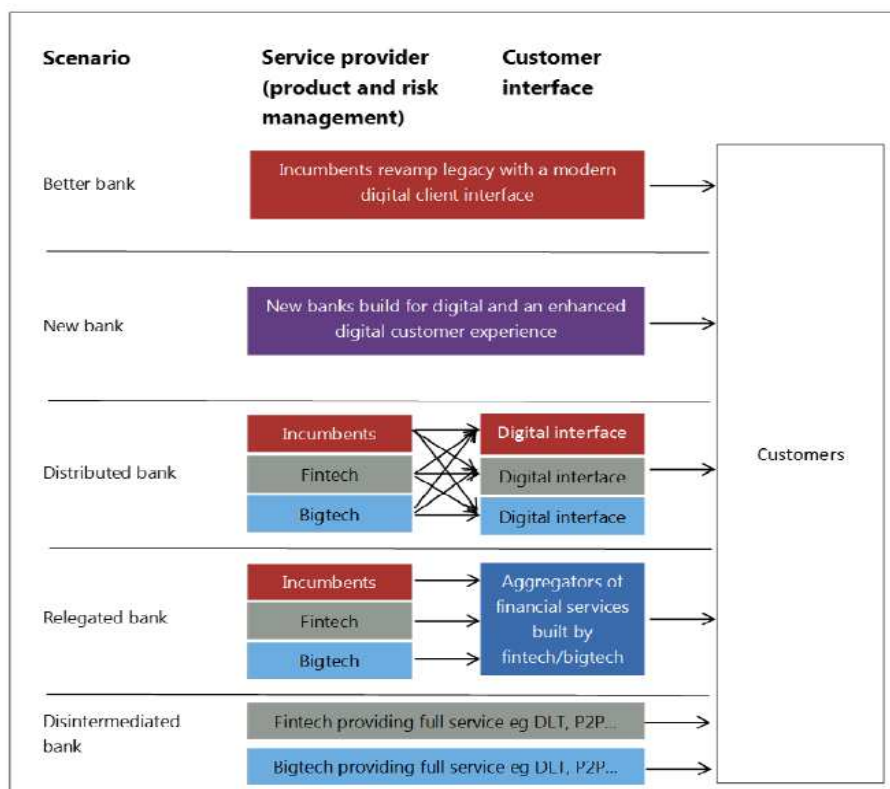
Scenario

Service provider (product and risk management)

Customer interface

Better bank

Incumbents revamp legacy with a modern digital client interface

New bank

New banks build for digital and an enhanced digital customer experience

Distributed bank

Incumbents

Fintech

Bigtech

Digital interface

Digital interface

Digital interface

Relegated bank

Incumbents

Fintech

Bigtech

Aggregators of financial services built by fintech/bigtech

Disintermediated bank

Fintech providing full service eg DLT, P2P...

Bigtech providing full service eg DLT, P2P...

Customers